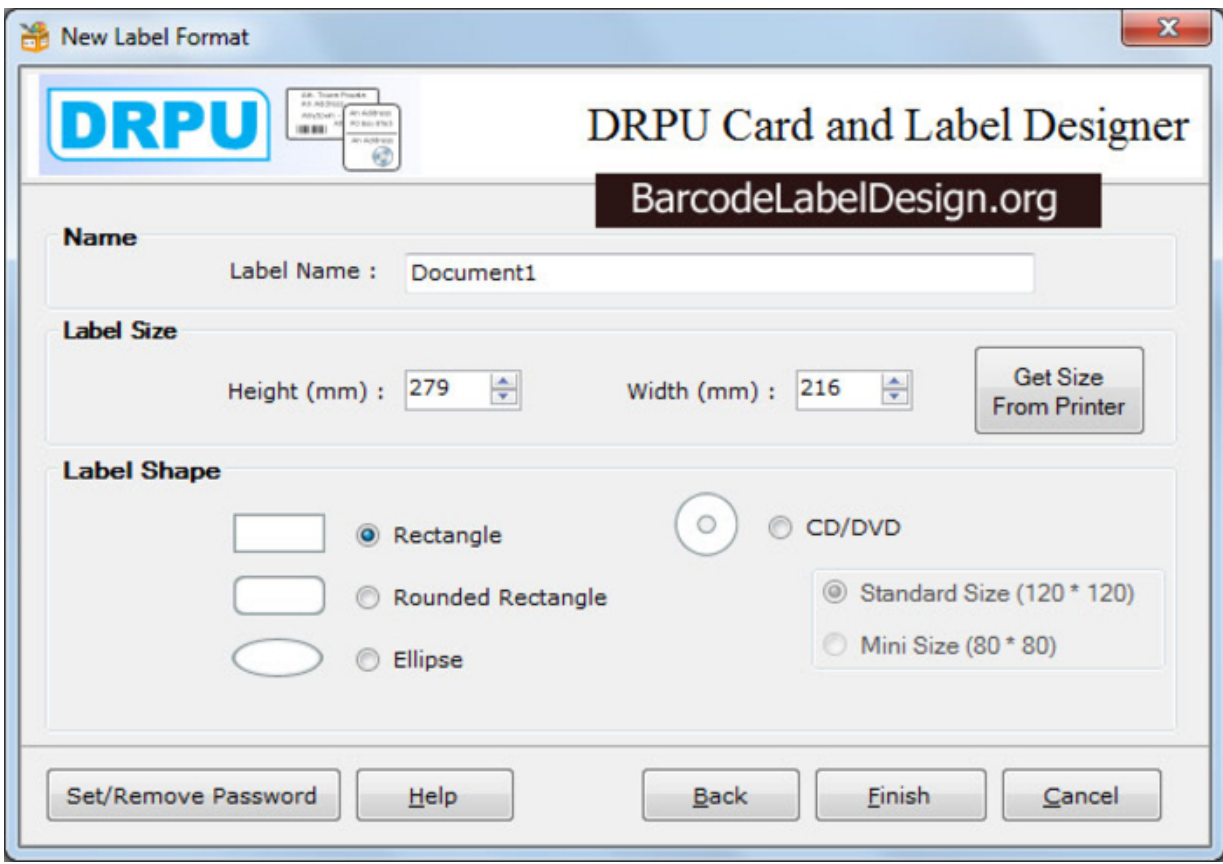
New Label Format

DRPU

DRPU Card and Label Designer

BarcodeLabelDesign.org

Name

Label Name : Document1

Label Size

Height (mm) : 279

Width (mm) : 216

Get Size From Printer

Label Shape

Rectangle

Rounded Rectangle

Ellipse

CD/DVD

Standard Size (120 * 120)

Mini Size (80 * 80)

Set/Remove Password

Help

Back

Finish

Cancel